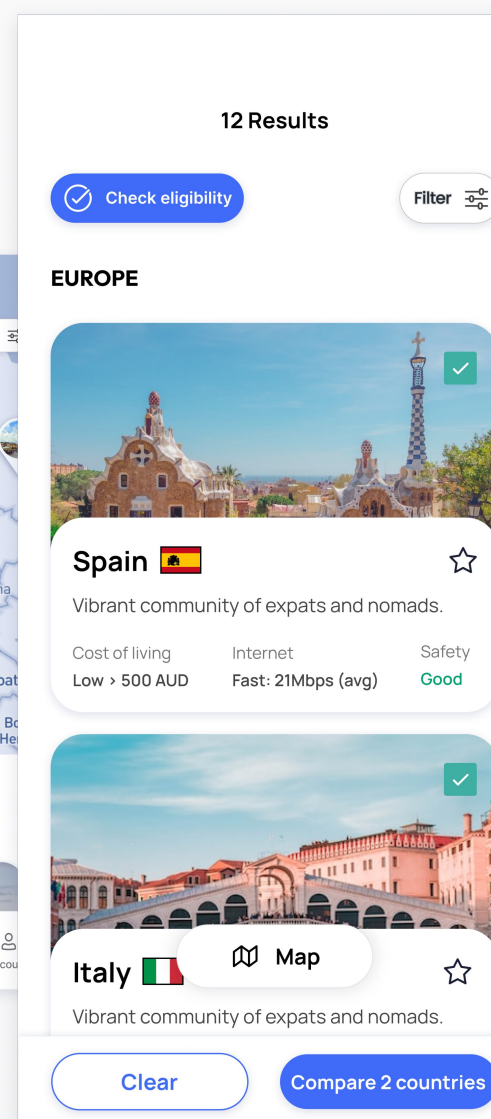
12 Results

Check eligibility

Filter

EUROPE

Spain

Vibrant community of expats and nomads.

Cost of living
Low > 500 AUD

Internet
Fast: 21Mbps (avg)

Safety
Good

Italy

Map

Vibrant community of expats and nomads.

Clear

Compare 2 countries